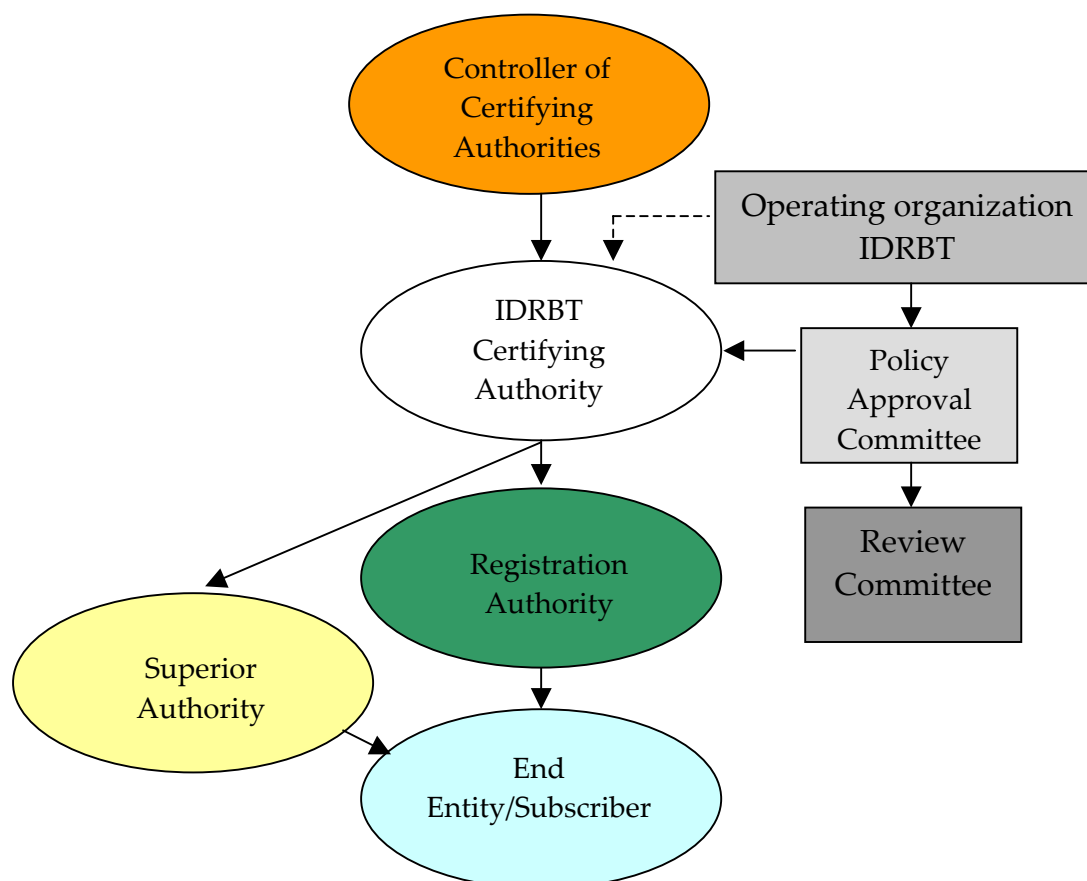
Controller of Certifying Authorities

Operating organization IDRBT

IDRBT Certifying Authority

Policy Approval Committee

Review Committee

Registration Authority

Superior Authority

End Entity/Subscriber